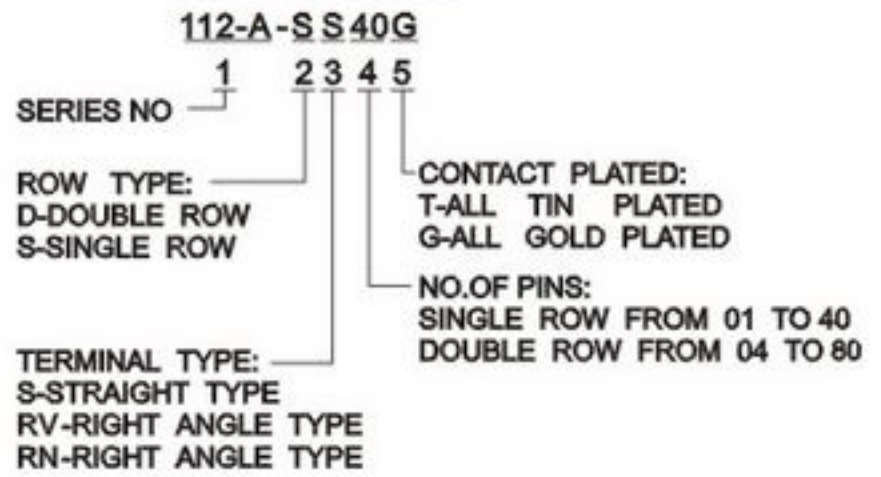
112-A-S S 40G

1 2 3 4 5

SERIES NO

ROW TYPE:
D-DOUBLE ROW
S-SINGLE ROW

CONTACT PLATED:
T-ALL TIN PLATED
G-ALL GOLD PLATED

NO.OF PINS:
SINGLE ROW FROM 01 TO 40
DOUBLE ROW FROM 04 TO 80

TERMINAL TYPE:
S-STRAIGHT TYPE
RV-RIGHT ANGLE TYPE
RN-RIGHT ANGLE TYPE